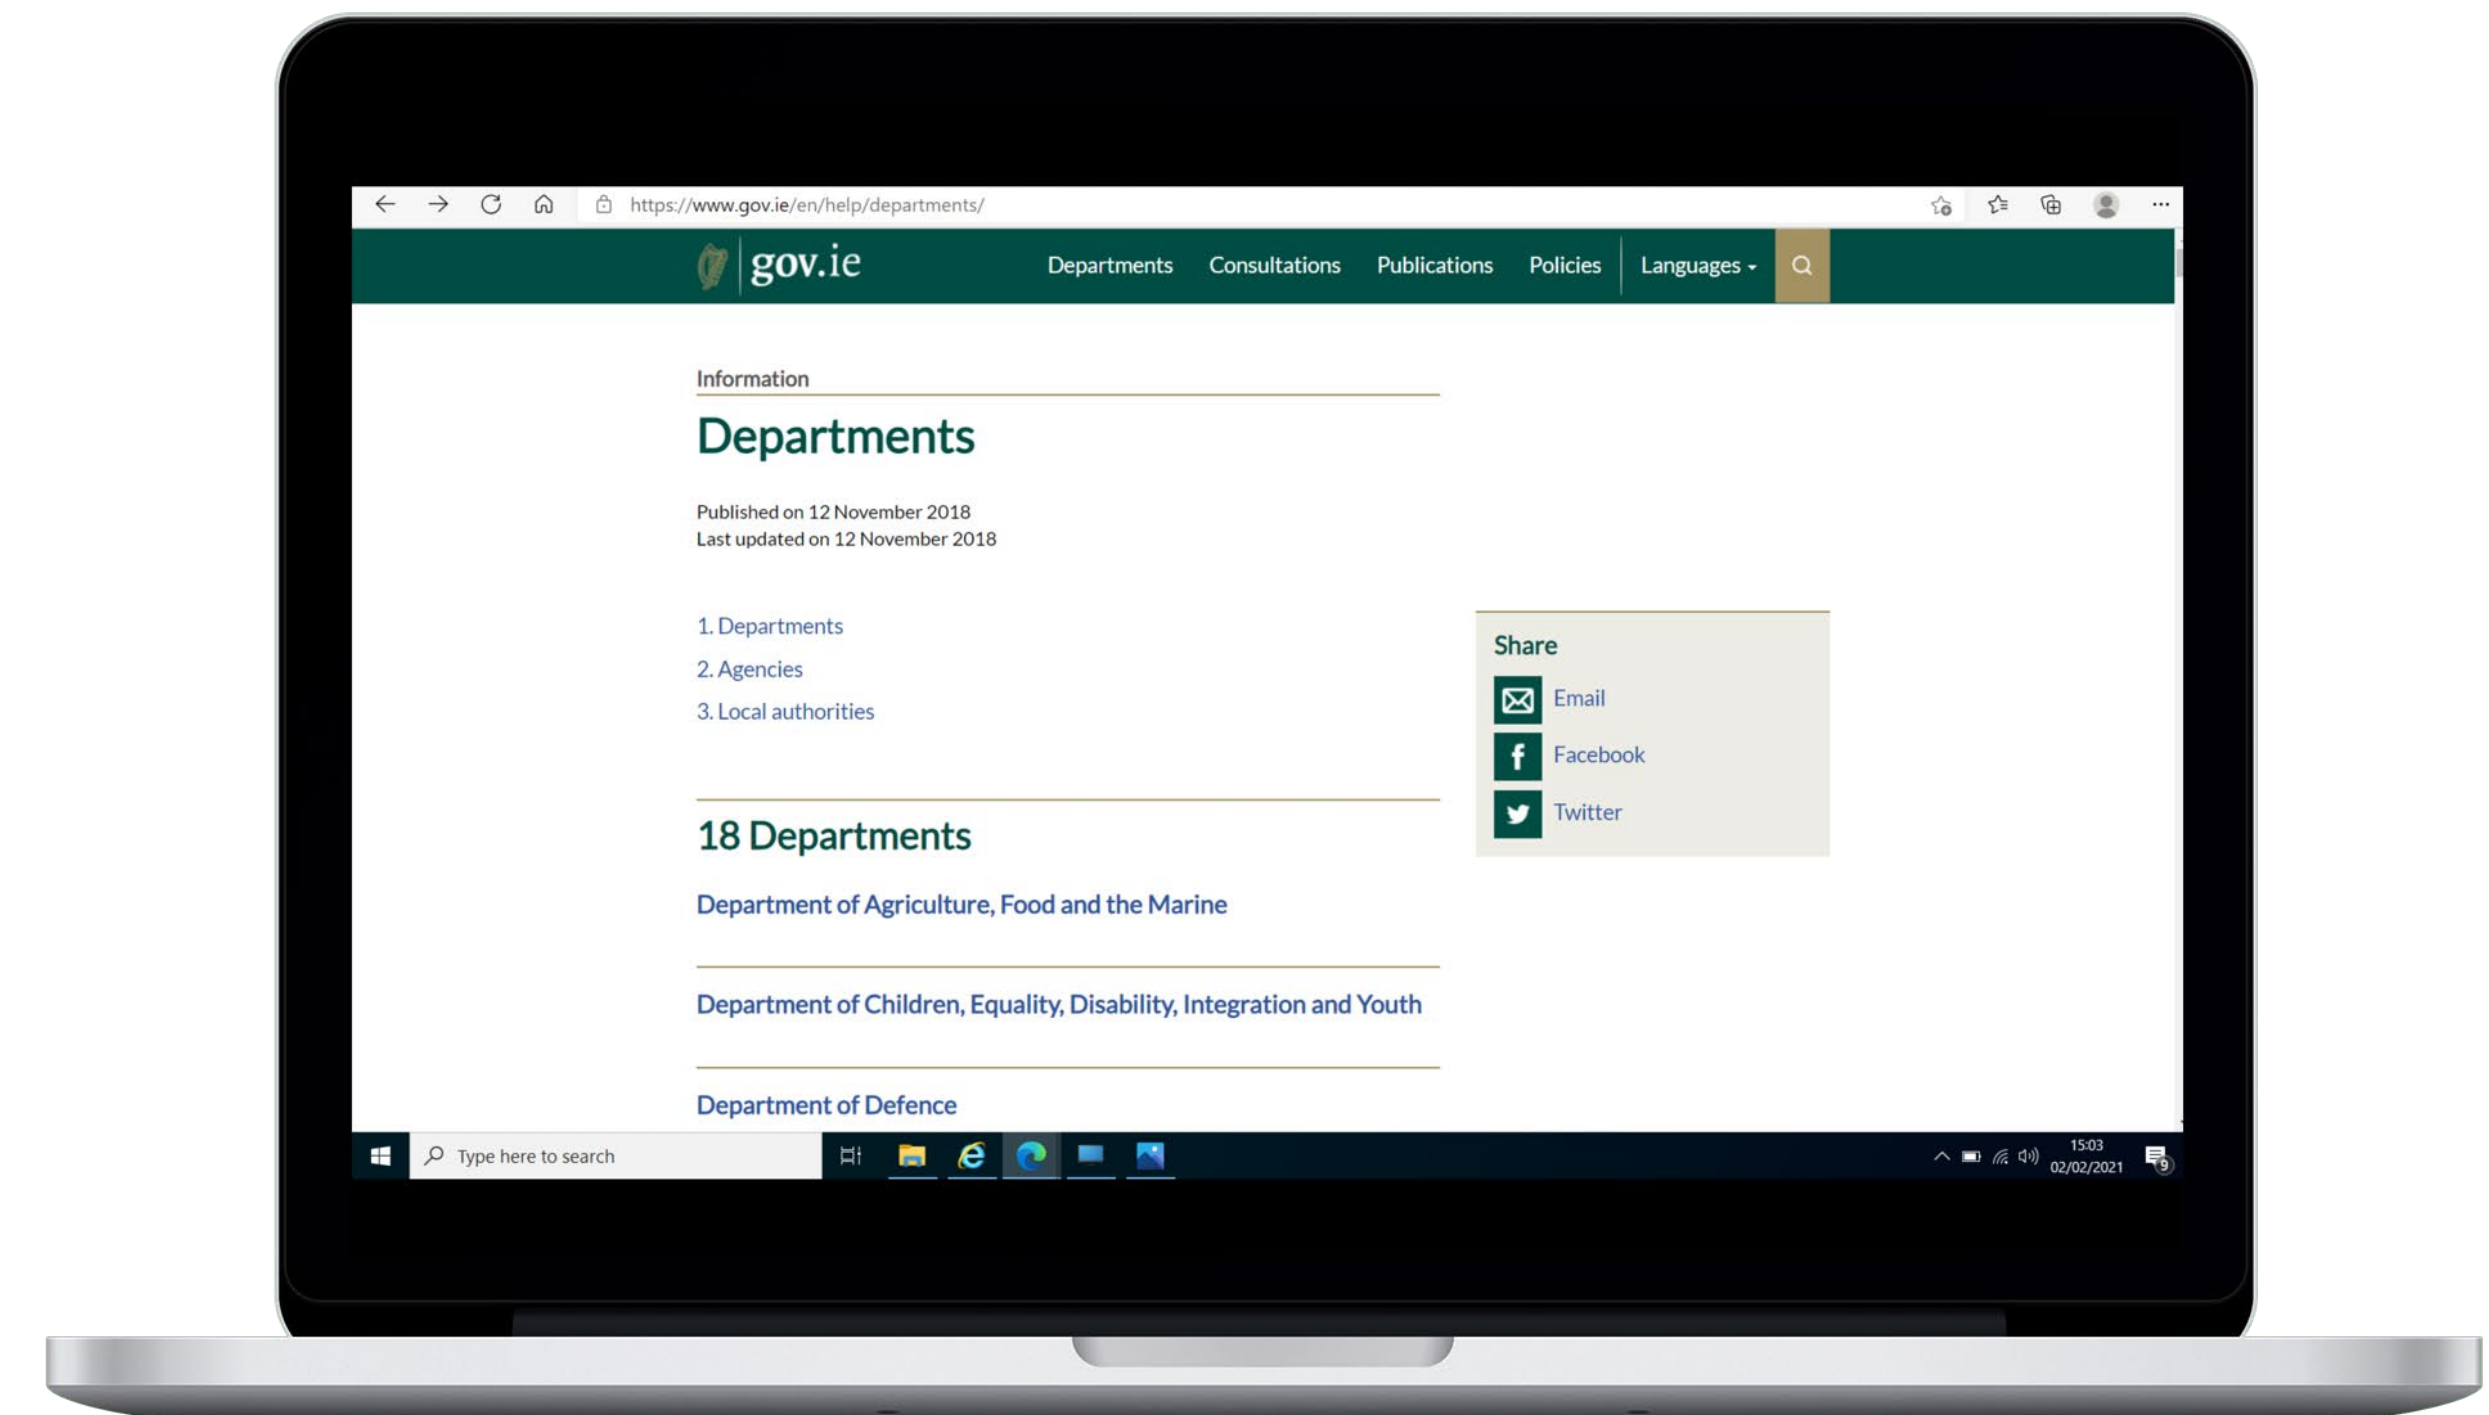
https://www.gov.ie/en/help/departments/

gov.ie

Departments Consultations Publications Policies Languages

Information

Departments

Published on 12 November 2018
Last updated on 12 November 2018

1. Departments
2. Agencies
3. Local authorities

Share

Email

Facebook

Twitter

18 Departments

Department of Agriculture, Food and the Marine

Department of Children, Equality, Disability, Integration and Youth

Department of Defence

Type here to search

15:03
02/02/2021